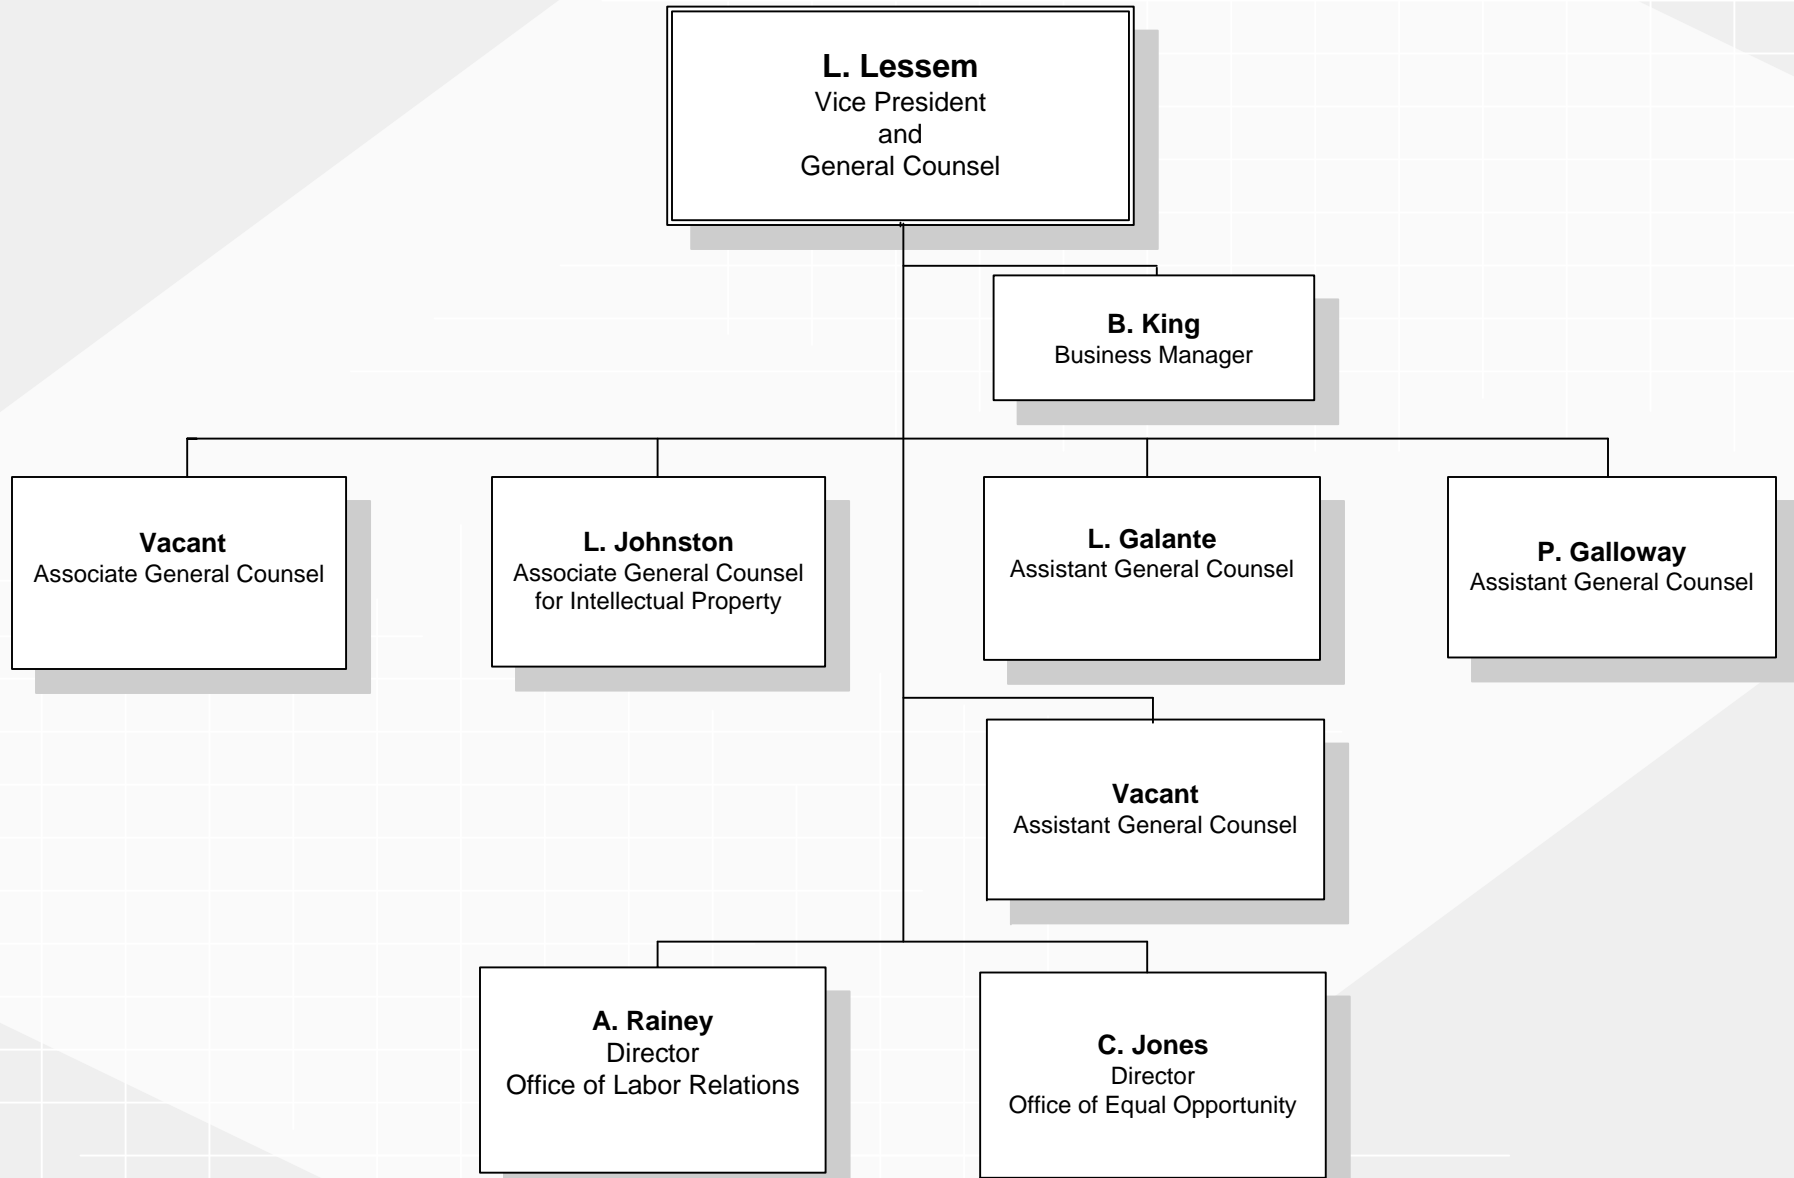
L. Lessem
Vice President
and
General Counsel

B. King
Business Manager

Vacant
Associate General Counsel

L. Johnston
Associate General Counsel for Intellectual Property

L. Galante
Assistant General Counsel

P. Galloway
Assistant General Counsel

Vacant
Assistant General Counsel

A. Rainey
Director
Office of Labor Relations

C. Jones
Director
Office of Equal Opportunity